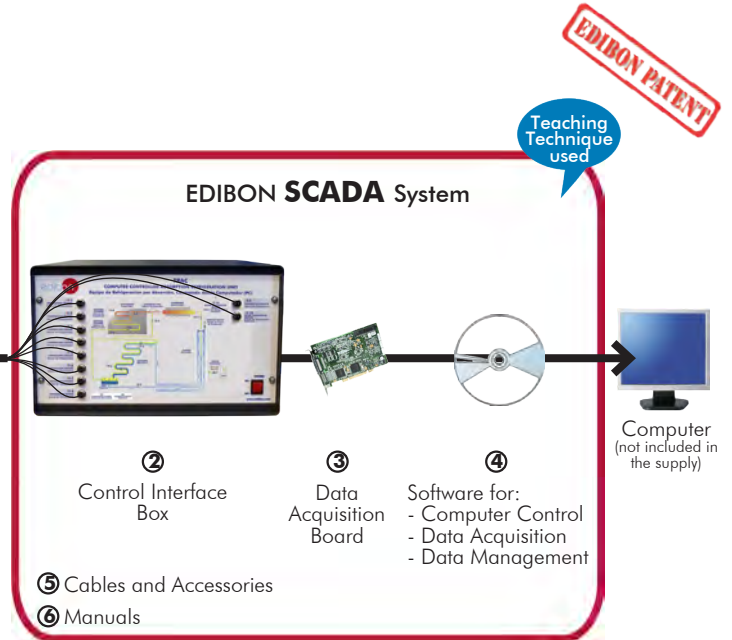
EDIBON PATENT

Teaching Technique used

EDIBON **SCADA** System

COMPUTER CONTROLLED ABSORPTION REFRIGERATION UNIT
Equipo de Refrigeración por Absorción Controlado desde Computador (PC)

➁
Control Interface Box

➂
Data Acquisition Board

➃
Software for:
- Computer Control
- Data Acquisition
- Data Management

Computer
(not included in the supply)

➄ Cables and Accessories

➅ Manuals